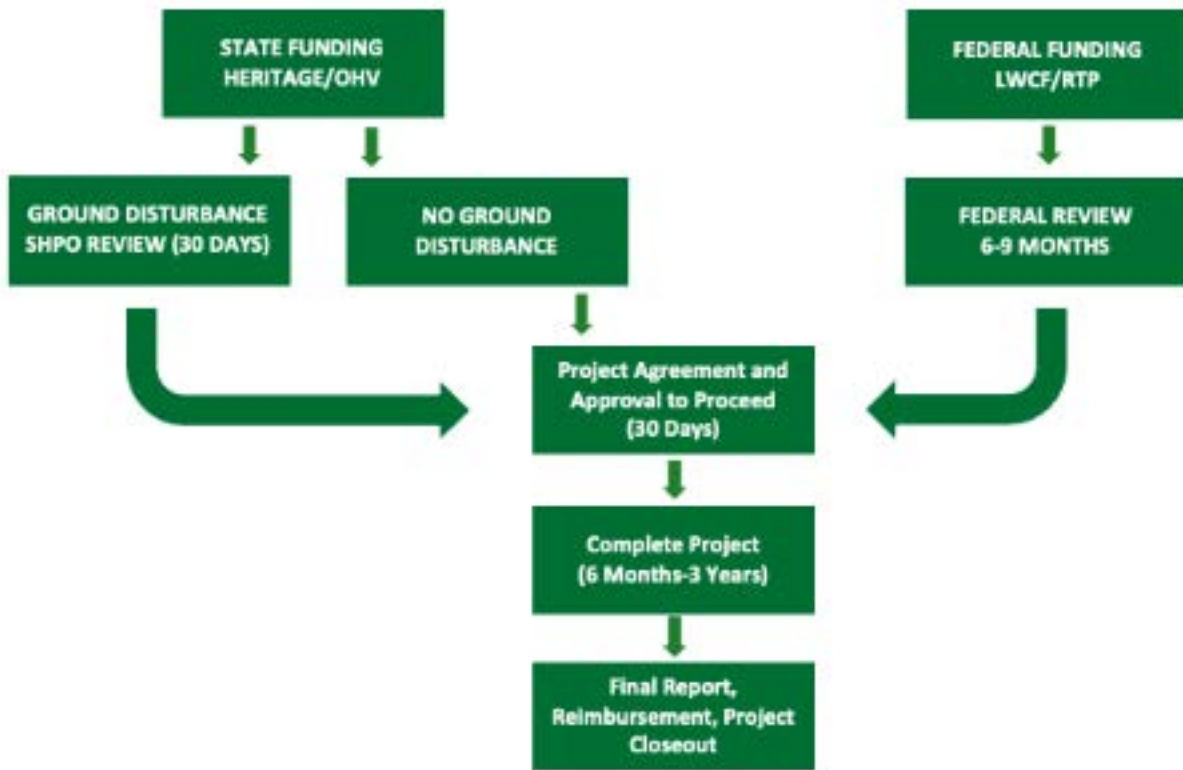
STATE FUNDING
HERITAGE/OHV

FEDERAL FUNDING
LWCF/RTP

GROUND DISTURBANCE
SHPO REVIEW (30 DAYS)

NO GROUND
DISTURBANCE

FEDERAL REVIEW
6-9 MONTHS

Project Agreement and Approval to Proceed (30 Days)

Complete Project (6 Months-3 Years)

Final Report, Reimbursement, Project Closeout